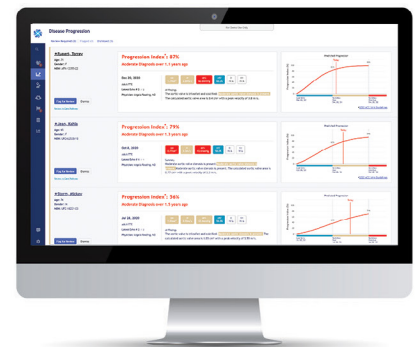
Disease Progression

Progression Index: 87%
Moderate Diagnosis over 1.5 years ago

Progression Index: 79%
Moderate Diagnosis over 1.5 years ago

Progression Index: 36%
Moderate Diagnosis over 1.5 years ago

Flag for Review

Flag for Review

Flag for Review

Predicted Progression

Predicted Progression

Predicted Progression

Today

Today

Today